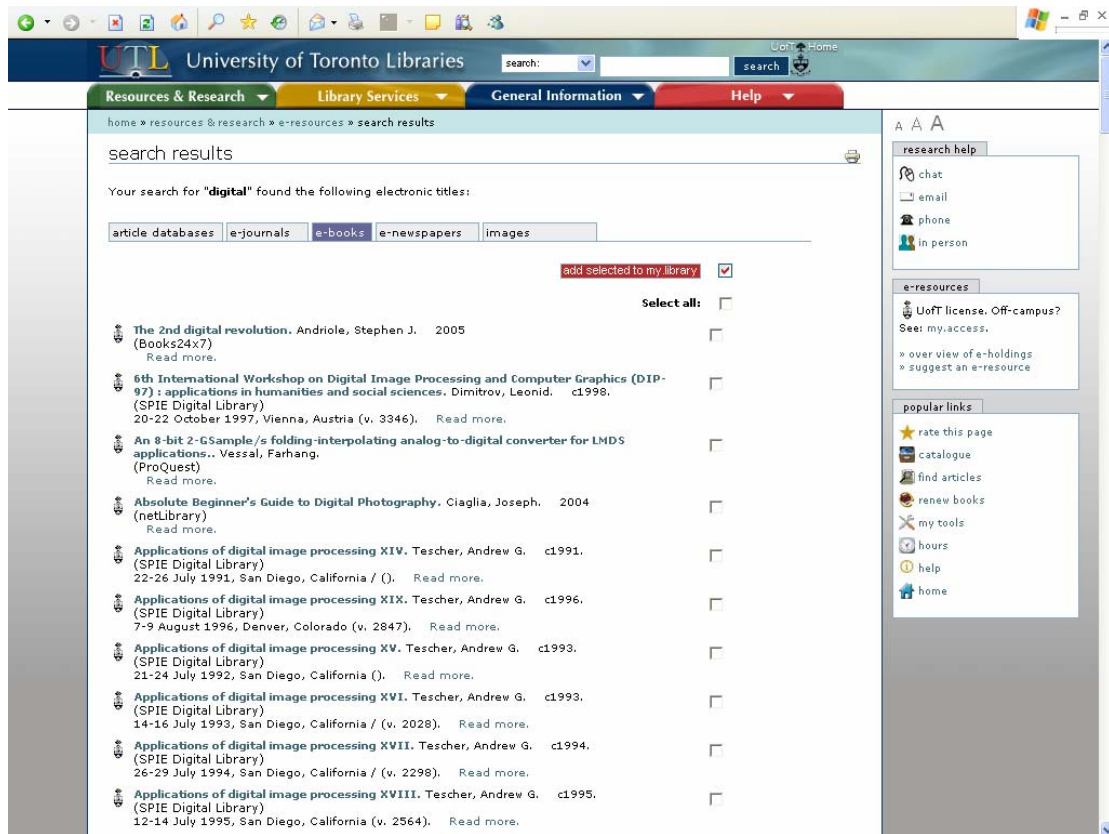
UTL University of Toronto Libraries

search: search

UofT Home

Resources & Research Library Services General Information Help

home » resources & research » e-resources » search results

search results

Your search for "digital" found the following electronic titles:

article databases | e-journals | e-books | e-newspapers | images

add selected to my.library

Select all:

The 2nd digital revolution. Andriole, Stephen J. 2005
(Books24x7)
Read more.

6th International Workshop on Digital Image Processing and Computer Graphics (DIP-97) : applications in humanities and social sciences. Dimitrov, Leonid. c1998.
(SPIE Digital Library)
20-22 October 1997, Vienna, Austria (v. 3346). Read more.

An 8-bit 2-GSample/s folding-interpolating analog-to-digital converter for LMDS applications.. Vessal, Farhang.
(ProQuest)
Read more.

Absolute Beginner's Guide to Digital Photography. Ciaglia, Joseph. 2004
(netLibrary)
Read more.

Applications of digital image processing XIV. Tescher, Andrew G. c1991.
(SPIE Digital Library)
22-26 July 1991, San Diego, California / (). Read more.

Applications of digital image processing XIX. Tescher, Andrew G. c1996.
(SPIE Digital Library)
7-9 August 1996, Denver, Colorado (v. 2847). Read more.

Applications of digital image processing XV. Tescher, Andrew G. c1993.
(SPIE Digital Library)
21-24 July 1992, San Diego, California (). Read more.

Applications of digital image processing XVI. Tescher, Andrew G. c1993.
(SPIE Digital Library)
14-16 July 1993, San Diego, California / (v. 2028). Read more.

Applications of digital image processing XVII. Tescher, Andrew G. c1994.
(SPIE Digital Library)
26-29 July 1994, San Diego, California / (v. 2298). Read more.

Applications of digital image processing XVIII. Tescher, Andrew G. c1995.
(SPIE Digital Library)
12-14 July 1995, San Diego, California (v. 2564). Read more.

A A A

research help
chat
email
phone
in person

e-resources
UofT license. Off-campus?
See: my.access.
» over view of e-holdings
» suggest an e-resource

popular links
rate this page
catalogue
find articles
renew books
my tools
hours
help
home